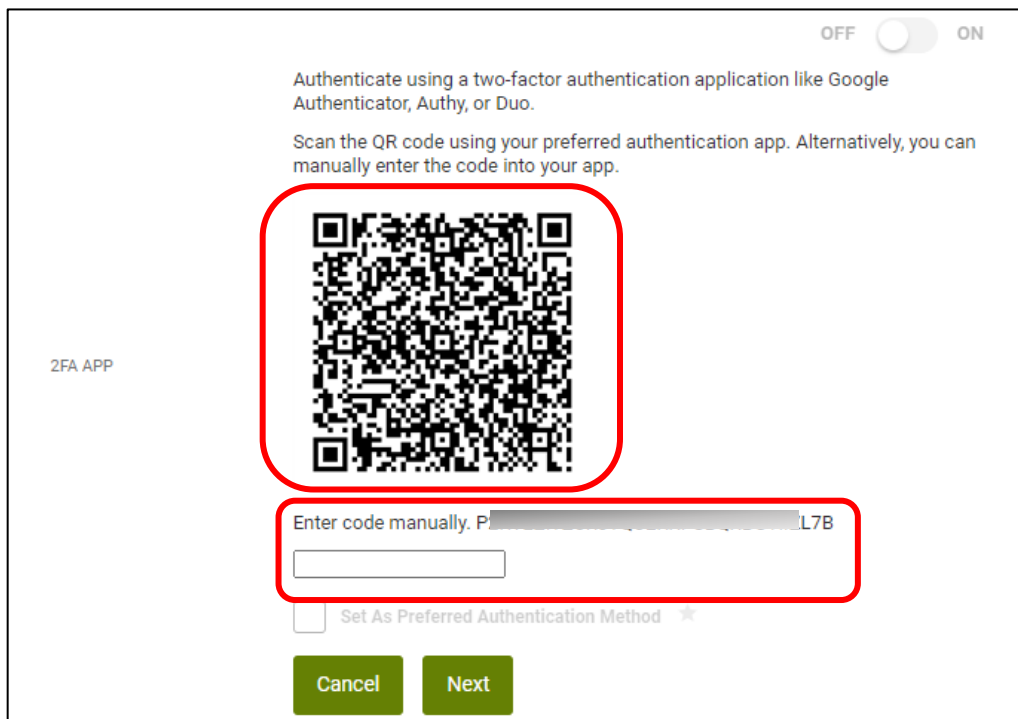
OFF ON

Authenticate using a two-factor authentication application like Google Authenticator, Authy, or Duo.

Scan the QR code using your preferred authentication app. Alternatively, you can manually enter the code into your app.

2FA APP

Enter code manually. P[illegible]L7B

Set As Preferred Authentication Method

Cancel Next